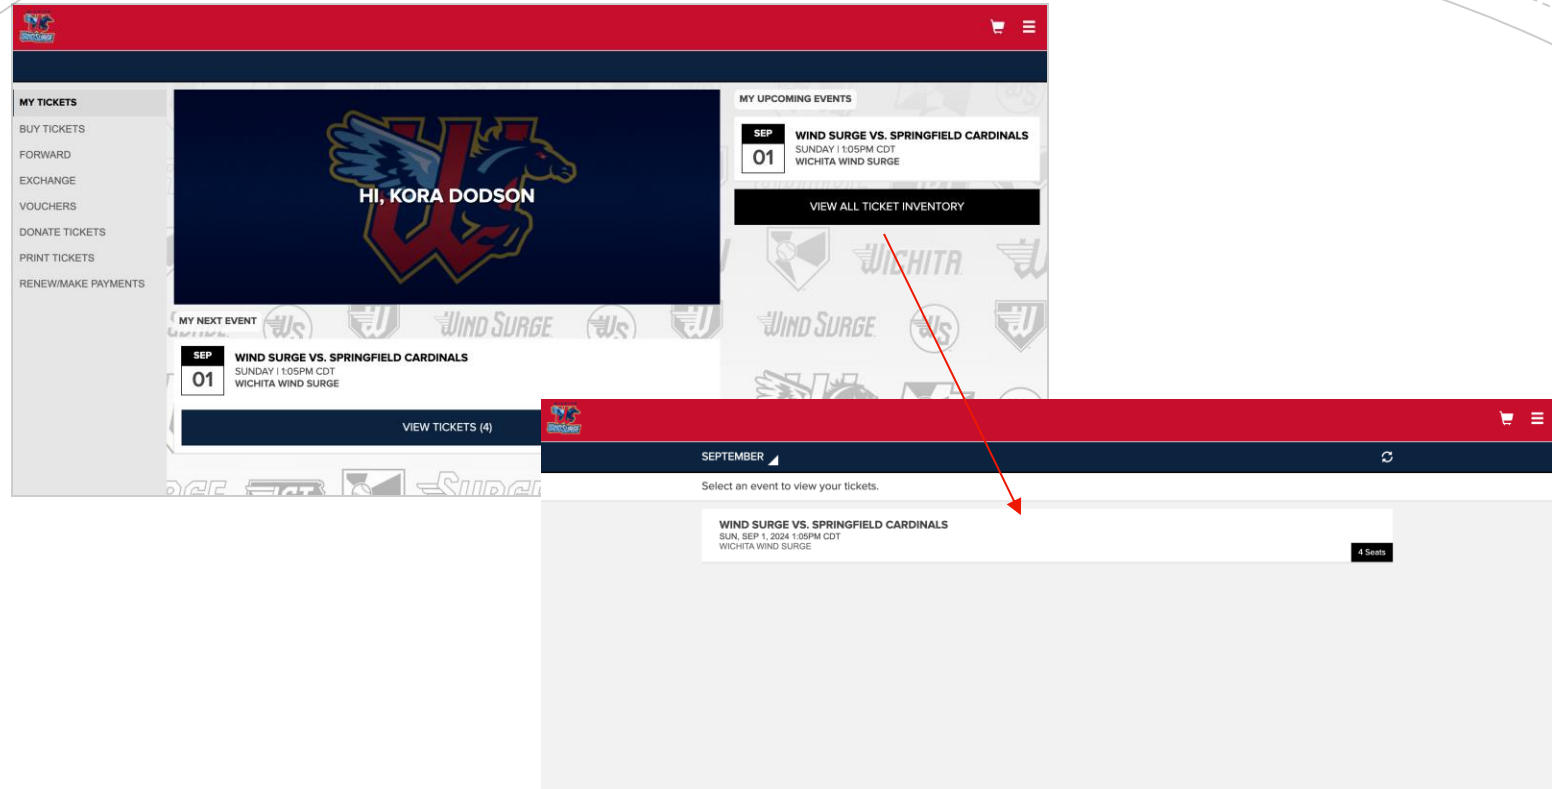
MY TICKETS
BUY TICKETS
FORWARD
EXCHANGE
VOUCHERS
DONATE TICKETS
PRINT TICKETS
RENEW/MAKE PAYMENTS

HI, KORA DODSON

MY NEXT EVENT
SEP
01
WIND SURGE VS. SPRINGFIELD CARDINALS
SUNDAY | 1:05PM CDT
WICHITA WIND SURGE
VIEW TICKETS (4)

MY UPCOMING EVENTS
SEP
01
WIND SURGE VS. SPRINGFIELD CARDINALS
SUNDAY | 1:05PM CDT
WICHITA WIND SURGE
VIEW ALL TICKET INVENTORY

WICHITA
WIND SURGE

SEPTEMBER
Select an event to view your tickets.
WIND SURGE VS. SPRINGFIELD CARDINALS
SUN, SEP 1, 2024 1:05PM CDT
WICHITA WIND SURGE
4 Seats